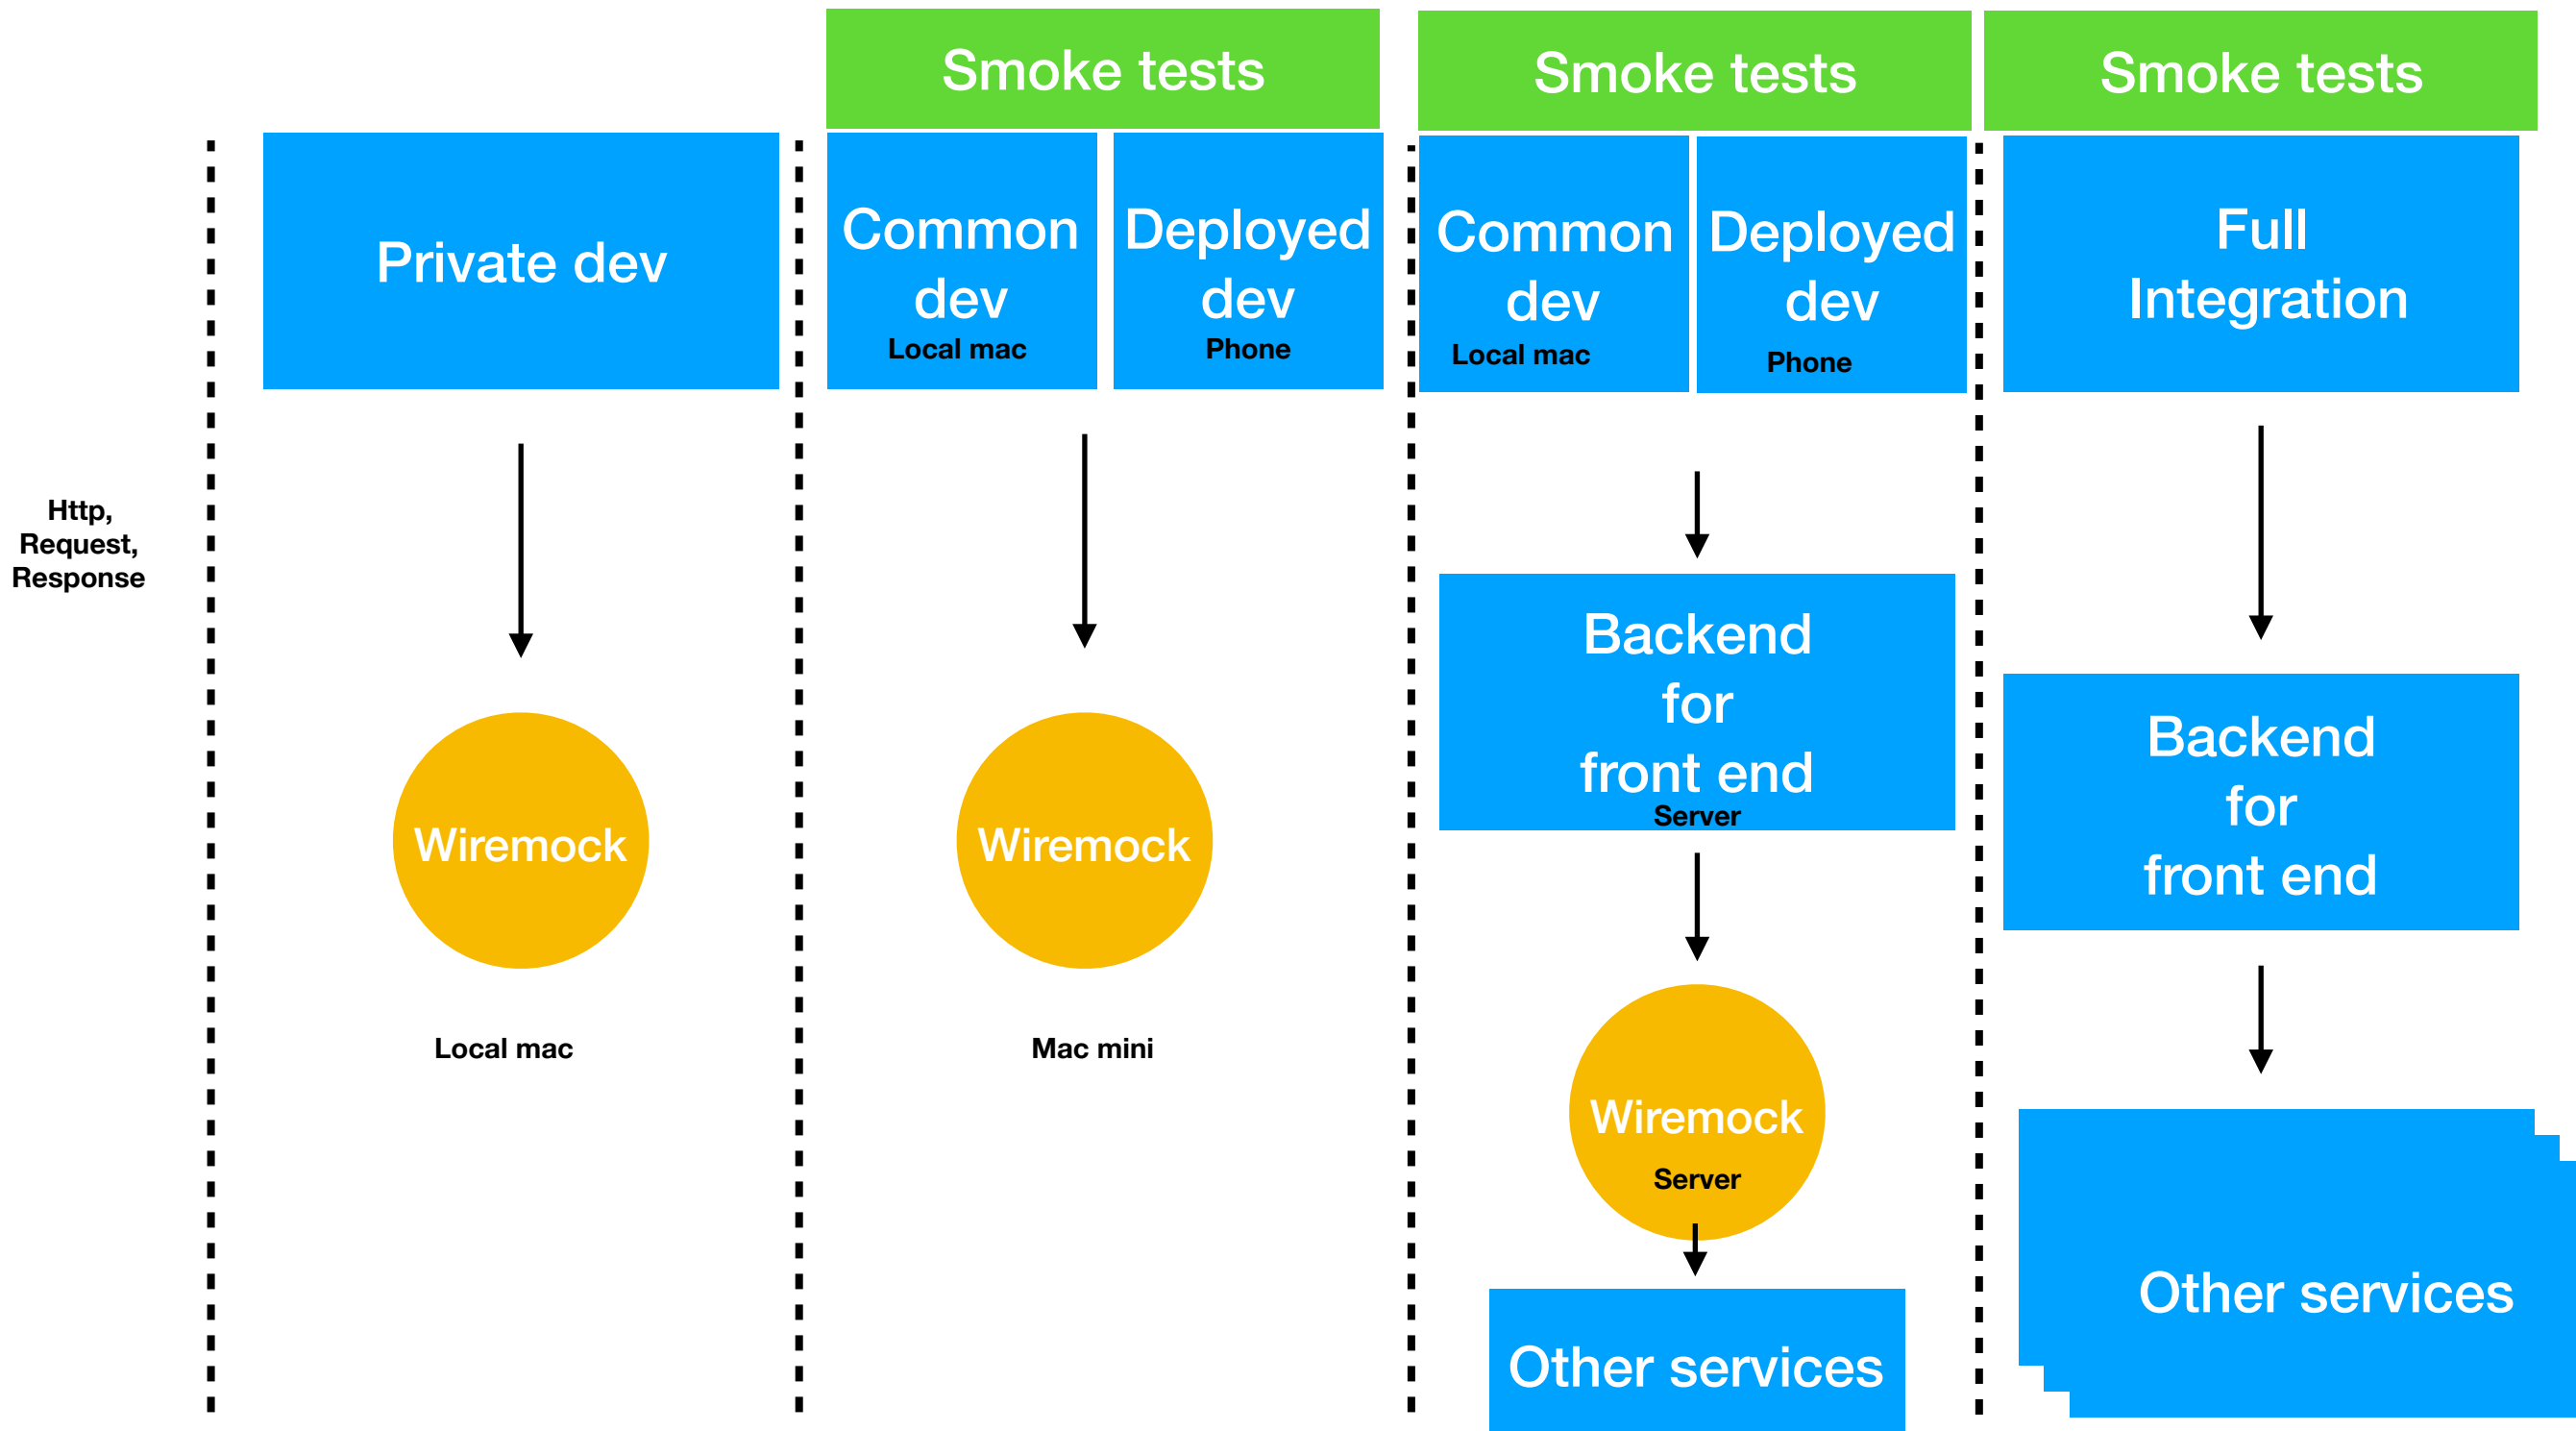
Smoke tests

Smoke tests

Smoke tests

Http, Request, Response

Private dev

Wiremock

Local mac

Common dev
Local mac

Deployed dev
Phone

Wiremock

Mac mini

Common dev
Local mac

Deployed dev
Phone

Backend for front end
Server

Wiremock
Server

Other services

Full Integration

Backend for front end

Other services